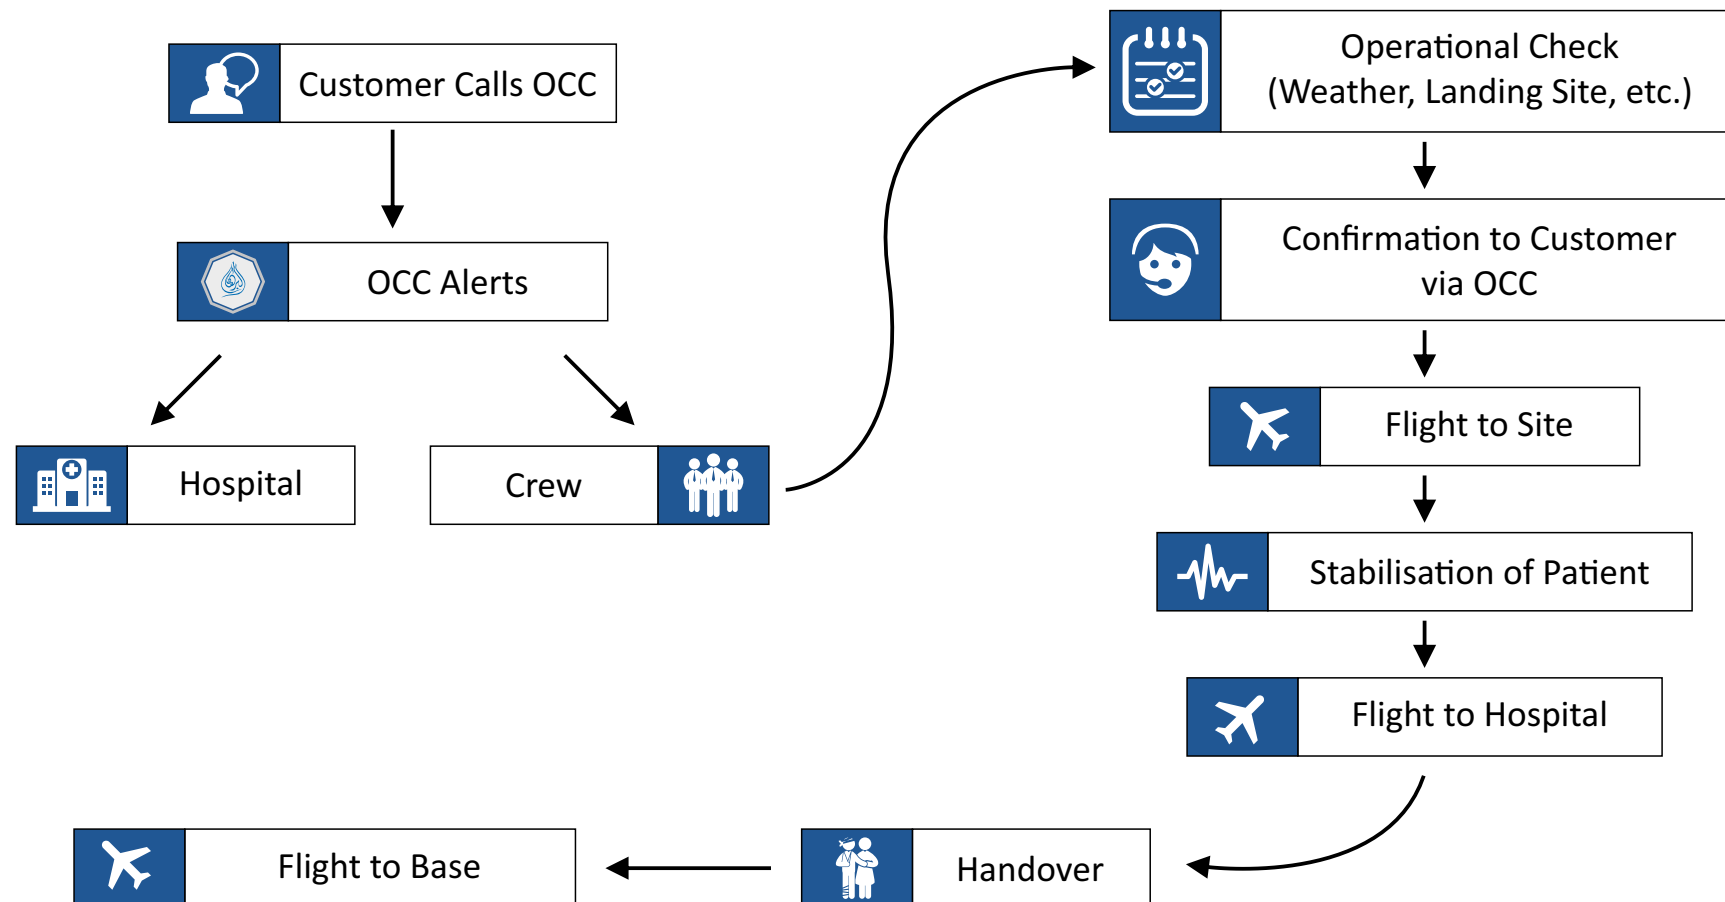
Customer Calls OCC

OCC Alerts

Hospital

Crew

Operational Check (Weather, Landing Site, etc.)

Confirmation to Customer via OCC

Flight to Site

Stabilisation of Patient

Flight to Hospital

Handover

Flight to Base